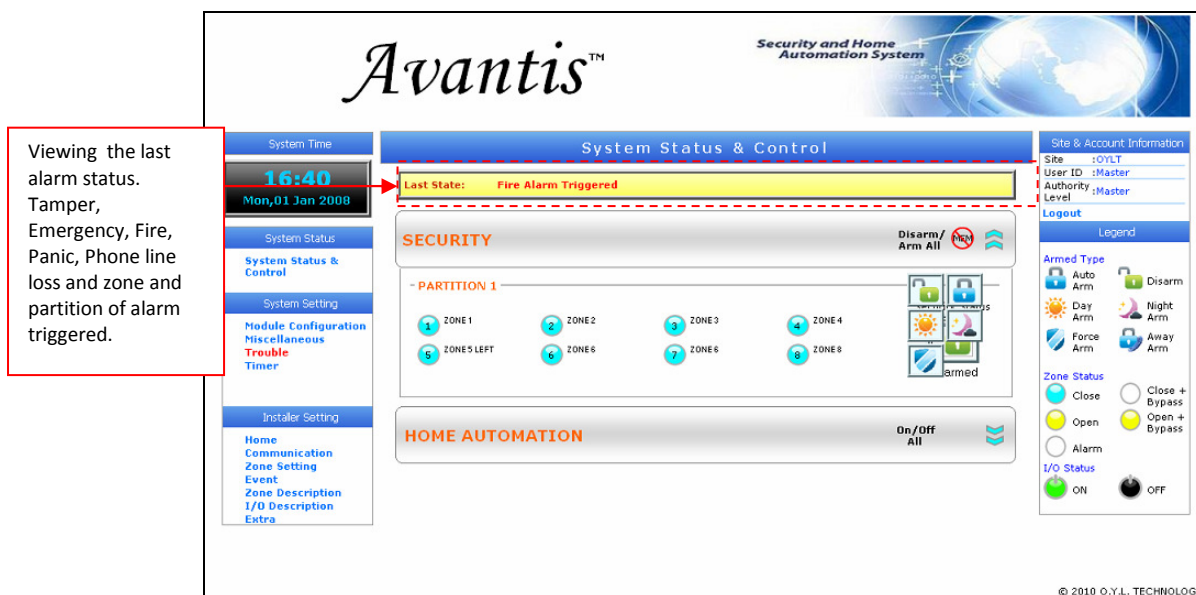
Avantis™

Security and Home Automation System

Viewing the last alarm status. Tamper, Emergency, Fire, Panic, Phone line loss and zone and partition of alarm triggered.

System Time

16:40

Mon,01 Jan 2008

System Status

System Status & Control

System Setting

Module Configuration
Miscellaneous
Trouble
Timer

Installer Setting

Home
Communication
Zone Setting
Event
Zone Description
I/O Description
Extra

System Status & Control

Last State: Fire Alarm Triggered

SECURITY

Disarm/ Arm All

PARTITION 1

1 ZONE 1
2 ZONE 2
3 ZONE 3
4 ZONE 4
5 ZONE 5 LEFT
6 ZONE 6
7 ZONE 6
8 ZONE 8

armed

HOME AUTOMATION

On/Off All

Site & Account Information

Site :OYLT
User ID :Master
Authority Level :Master
Logout

Legend

Armed Type

Auto Arm
Disarm
Day Arm
Night Arm
Force Arm
Away Arm

Zone Status

Close
Close + Bypass
Open
Open + Bypass
Alarm

I/O Status

ON
OFF

© 2010 O.Y.L. TECHNOLOG